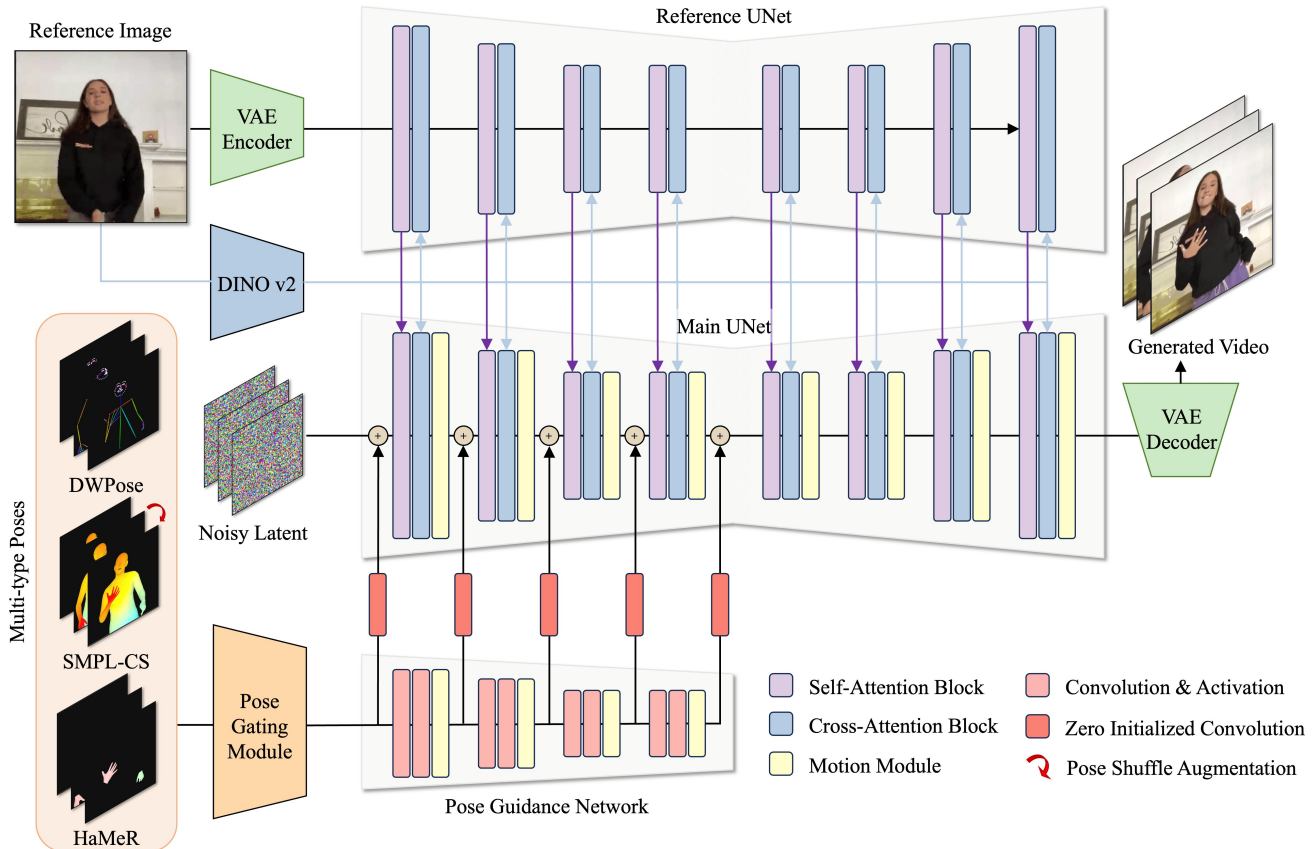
Reference Image

Reference UNet

VAE Encoder

DINO v2

Main UNet

Generated Video

Multi-type Poses

DWPose

SMPL-CS

HaMeR

Noisy Latent

VAE Decoder

Pose Gating Module

Pose Guidance Network

Self-Attention Block

Cross-Attention Block

Motion Module

Convolution & Activation

Zero Initialized Convolution

Pose Shuffle Augmentation